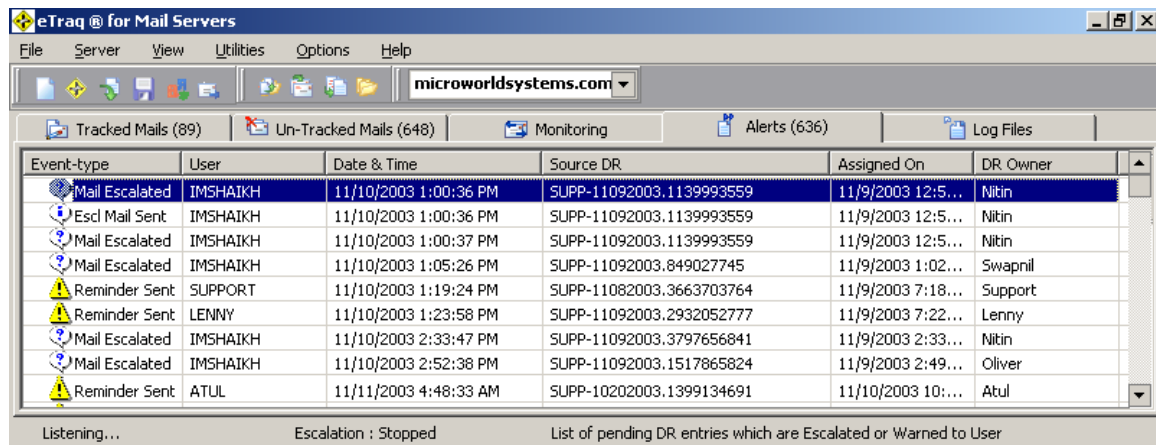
eTraq ® for Mail Servers

File Server View Utilities Options Help

microworldsystems.com

Tracked Mails (89) | Un-Tracked Mails (648) | Monitoring | Alerts (636) | Log Files

| Event-type | User | Date & Time | Source DR | Assigned On | DR Owner |
|---|---|---|---|---|---|
| Mail Escalated | IMSHAIKH | 11/10/2003 1:00:36 PM | SUPP-11092003.1139993559 | 11/9/2003 12:5... | Nitin |
| Escl Mail Sent | IMSHAIKH | 11/10/2003 1:00:36 PM | SUPP-11092003.1139993559 | 11/9/2003 12:5... | Nitin |
| Mail Escalated | IMSHAIKH | 11/10/2003 1:00:37 PM | SUPP-11092003.1139993559 | 11/9/2003 12:5... | Nitin |
| Mail Escalated | IMSHAIKH | 11/10/2003 1:05:26 PM | SUPP-11092003.849027745 | 11/9/2003 1:02... | Swapnil |
| Reminder Sent | SUPPORT | 11/10/2003 1:19:24 PM | SUPP-11082003.3663703764 | 11/9/2003 7:18... | Support |
| Reminder Sent | LENNY | 11/10/2003 1:23:58 PM | SUPP-11092003.2932052777 | 11/9/2003 7:22... | Lenny |
| Mail Escalated | IMSHAIKH | 11/10/2003 2:33:47 PM | SUPP-11092003.3797656841 | 11/9/2003 2:33... | Nitin |
| Mail Escalated | IMSHAIKH | 11/10/2003 2:52:38 PM | SUPP-11092003.1517865824 | 11/9/2003 2:49... | Oliver |
| Reminder Sent | ATUL | 11/11/2003 4:48:33 AM | SUPP-10202003.1399134691 | 11/10/2003 10:... | Atul |

Listening... Escalation : Stopped List of pending DR entries which are Escalated or Warned to User